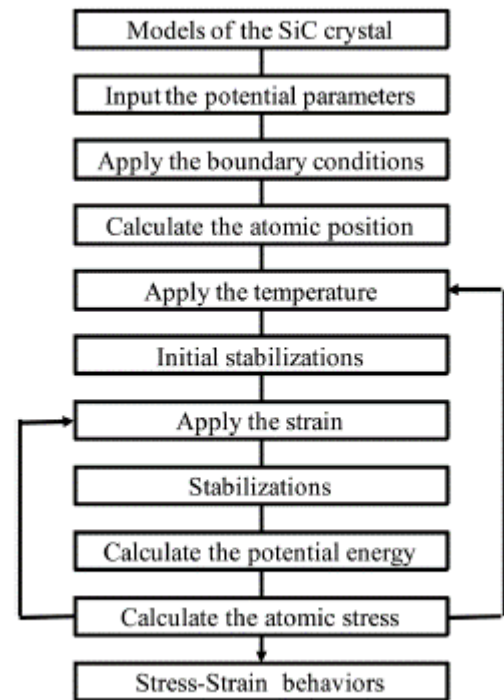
Models of the SiC crystal

Input the potential parameters

Apply the boundary conditions

Calculate the atomic position

Apply the temperature

Initial stabilizations

Apply the strain

Stabilizations

Calculate the potential energy

Calculate the atomic stress

Stress-Strain behaviors